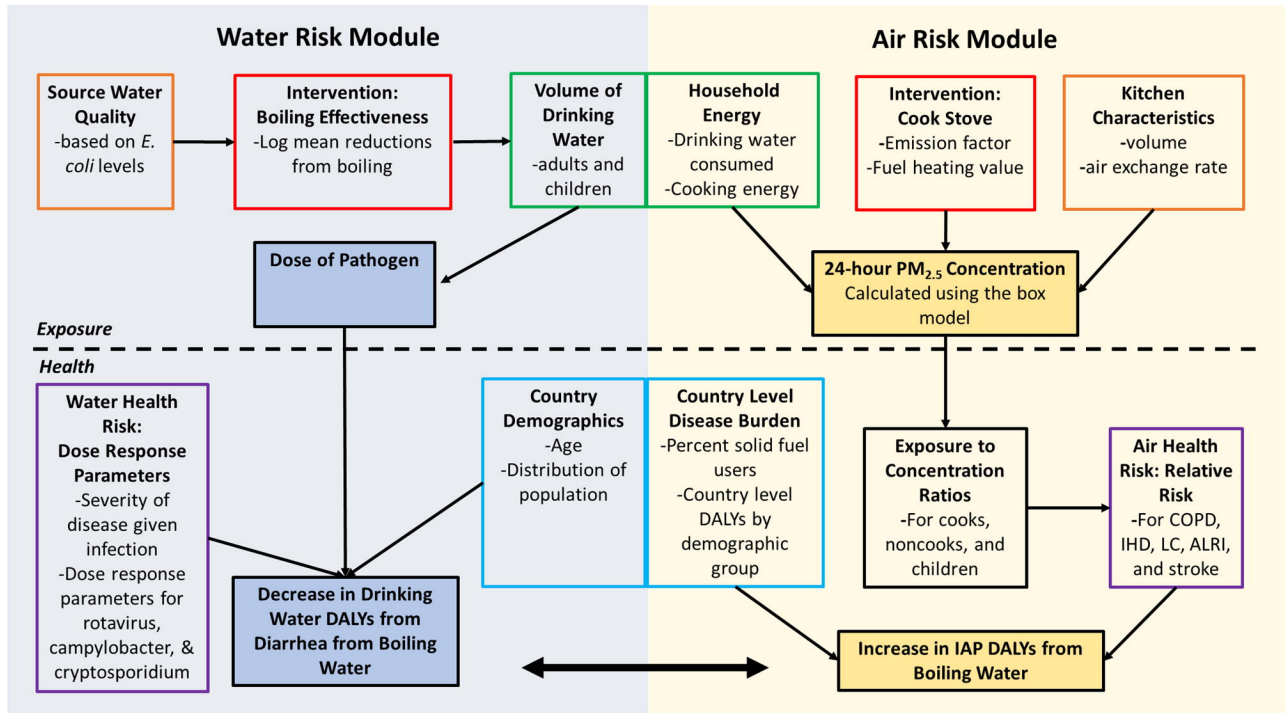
Water Risk Module

Air Risk Module

Source Water Quality
-based on *E. coli* levels

Intervention: Boiling Effectiveness
-Log mean reductions from boiling

Volume of Drinking Water
-adults and children

Household Energy
-Drinking water consumed
-Cooking energy

Intervention: Cook Stove
-Emission factor
-Fuel heating value

Kitchen Characteristics
-volume
-air exchange rate

Dose of Pathogen

24-hour $PM_{2.5}$ Concentration
Calculated using the box model

Exposure

Health

Water Health Risk: Dose Response Parameters
-Severity of disease given infection
-Dose response parameters for rotavirus, campylobacter, & cryptosporidium

Country Demographics
-Age
-Distribution of population

Country Level Disease Burden
-Percent solid fuel users
-Country level DALYs by demographic group

Exposure to Concentration Ratios
-For cooks, noncooks, and children

Air Health Risk: Relative Risk
-For COPD, IHD, LC, ALRI, and stroke

Decrease in Drinking Water DALYs from Diarrhea from Boiling Water

Increase in IAP DALYs from Boiling Water